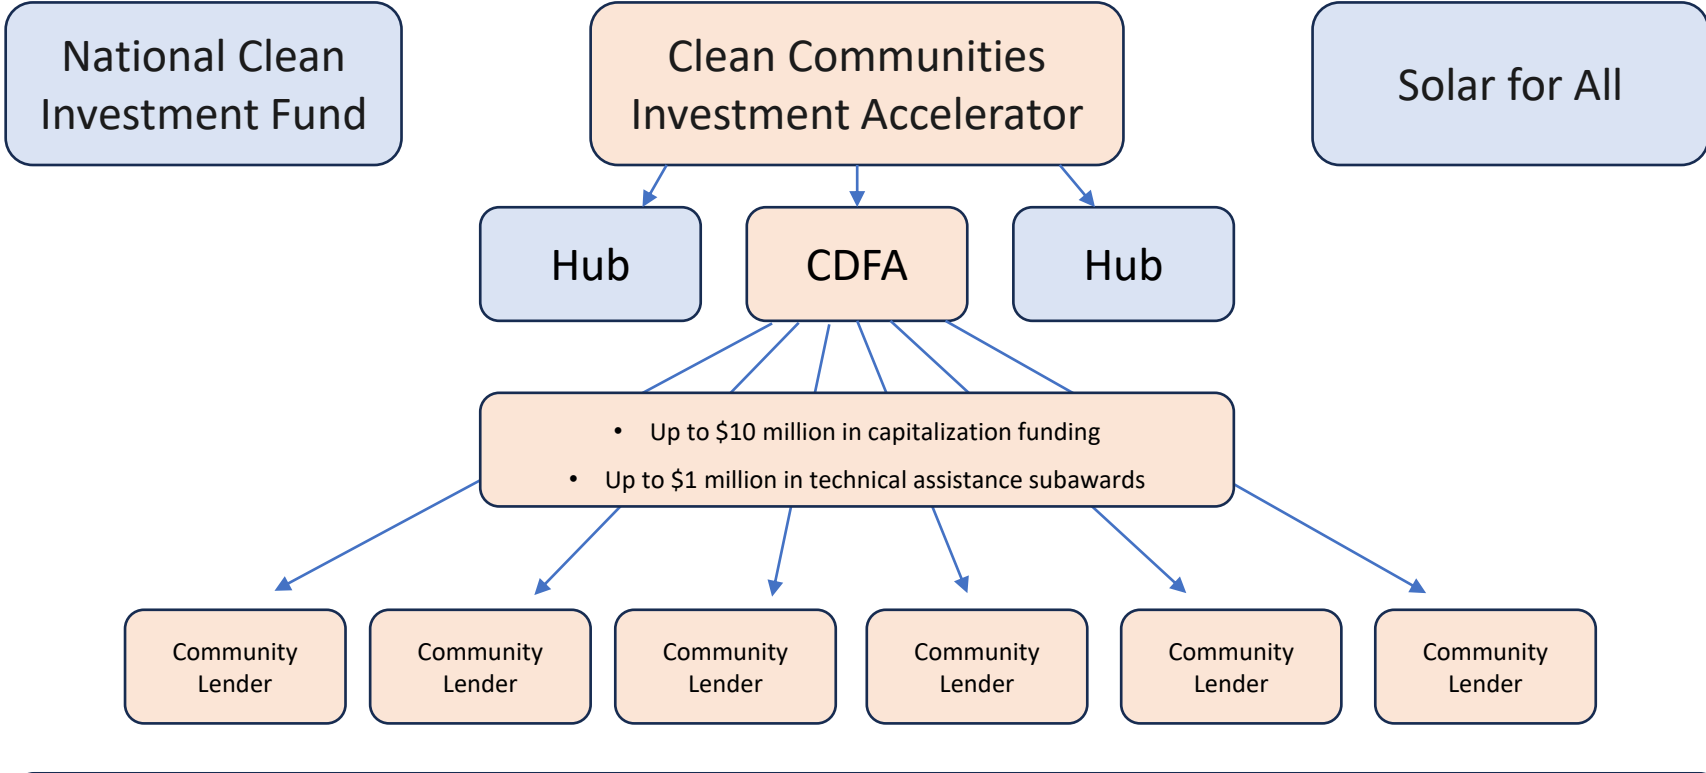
National Clean Investment Fund

Clean Communities Investment Accelerator

Solar for All

Hub

CDFA

Hub

- Up to \$10 million in capitalization funding
- Up to \$1 million in technical assistance subawards

Community Lender

Community Lender

Community Lender

Community Lender

Community Lender

Community Lender